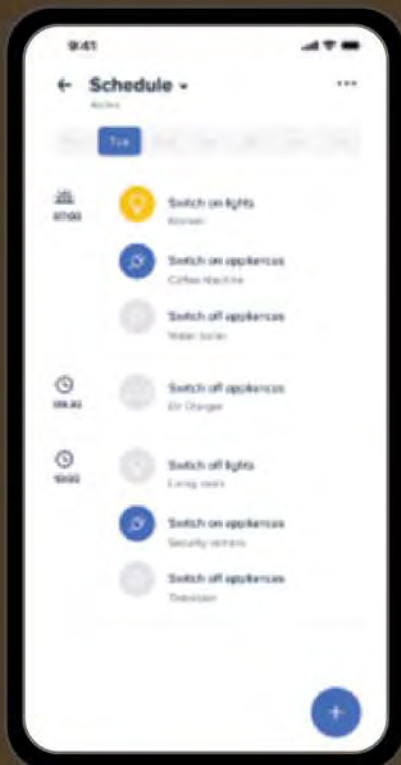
9:41

Schedule

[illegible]

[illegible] Tue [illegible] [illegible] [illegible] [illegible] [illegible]

07:00

Switch on lights
Kitchen

Switch on appliances
Coffee Machine

Switch off appliances
Water boiler

09:30

Switch off appliances
EV Charger

10:00

Switch off lights
Living room

Switch on appliances
Security camera

Switch off appliances
Television

+